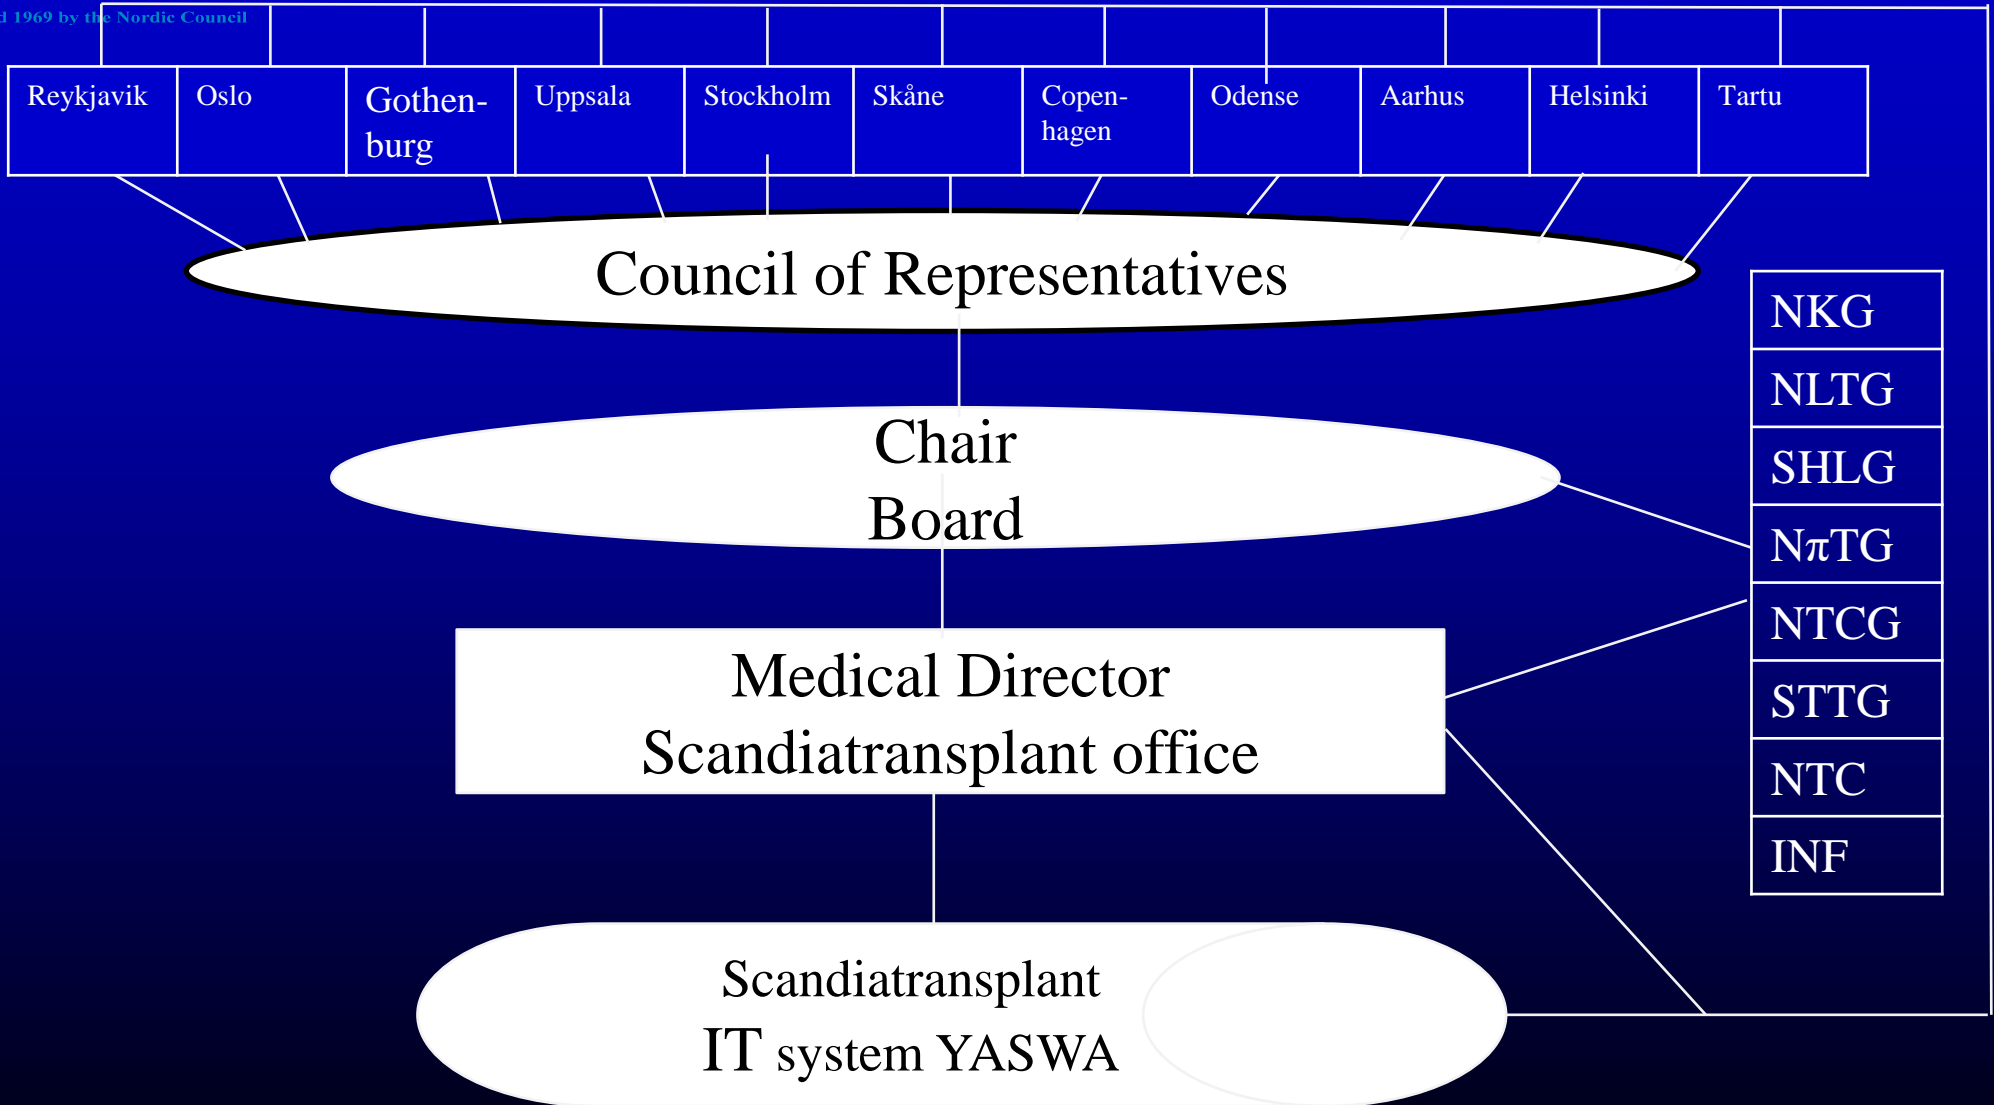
d 1969 by the Nordic Council

| Reykjavik | Oslo | Gothenburg | Uppsala | Stockholm | Skåne | Copenhagen | Odense | Aarhus | Helsinki | Tartu |
|---|---|---|---|---|---|---|---|---|---|---|

Council of Representatives

Chair
Board

Medical Director
Scandiatransplant office

Scandiatransplant
IT system YASWA

NKG
NLTG
SHLG
NπTG
NTCG
STTG
NTC
INF